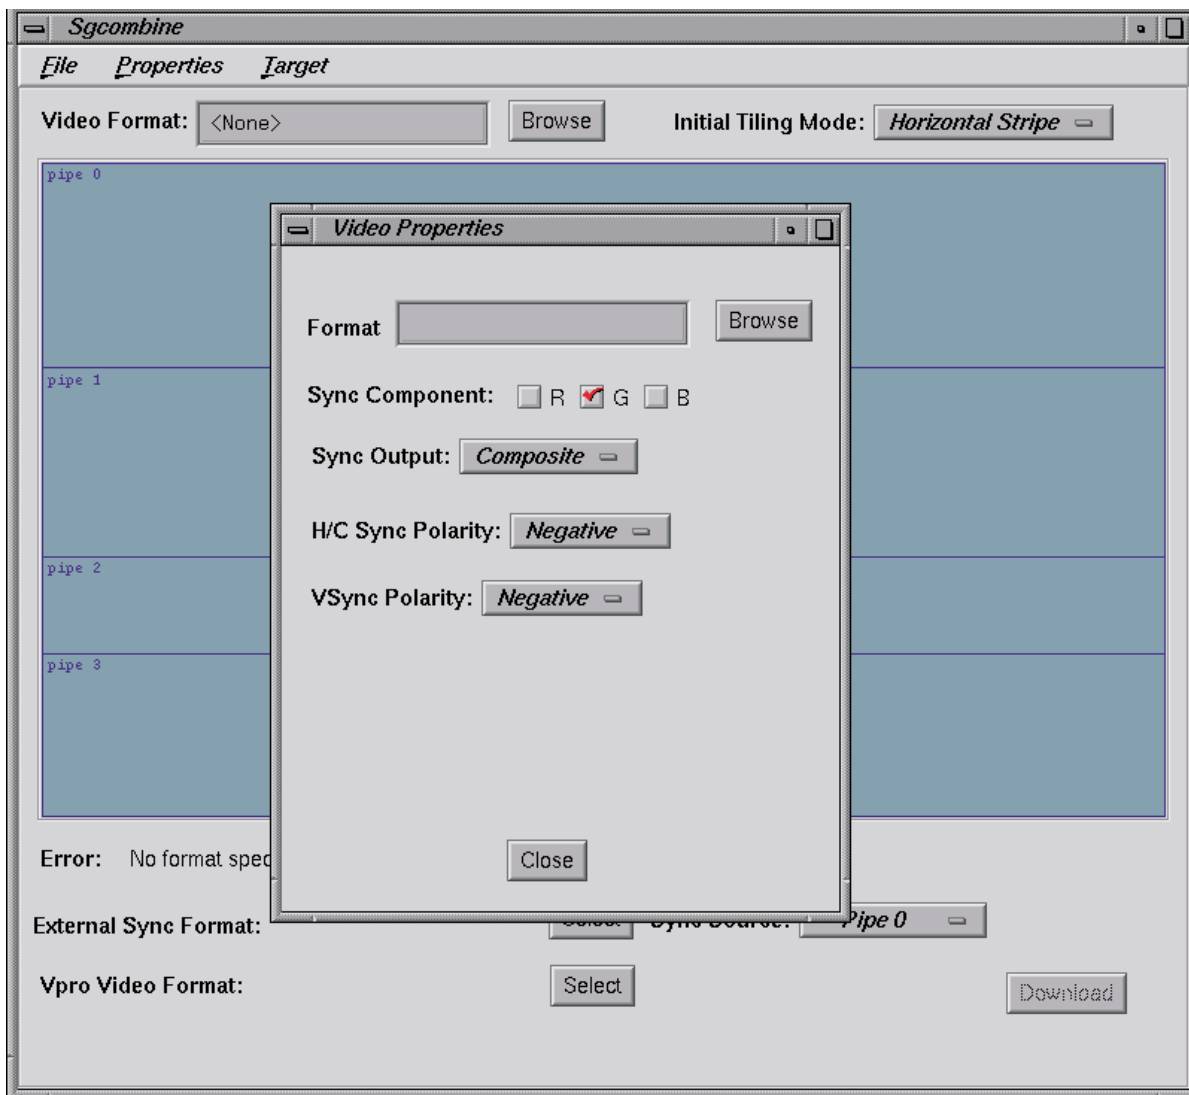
Sgcombine

File Properties Target

Video Format: <None> Browse Initial Tiling Mode: Horizontal Stripe

pipe 0

pipe 1

pipe 2

pipe 3

Video Properties

Format Browse

Sync Component: R G B

Sync Output: Composite

H/C Sync Polarity: Negative

VSync Polarity: Negative

Close

Error: No format spec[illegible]

External Sync Format: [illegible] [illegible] Pipe 0

Vpro Video Format: Select Download